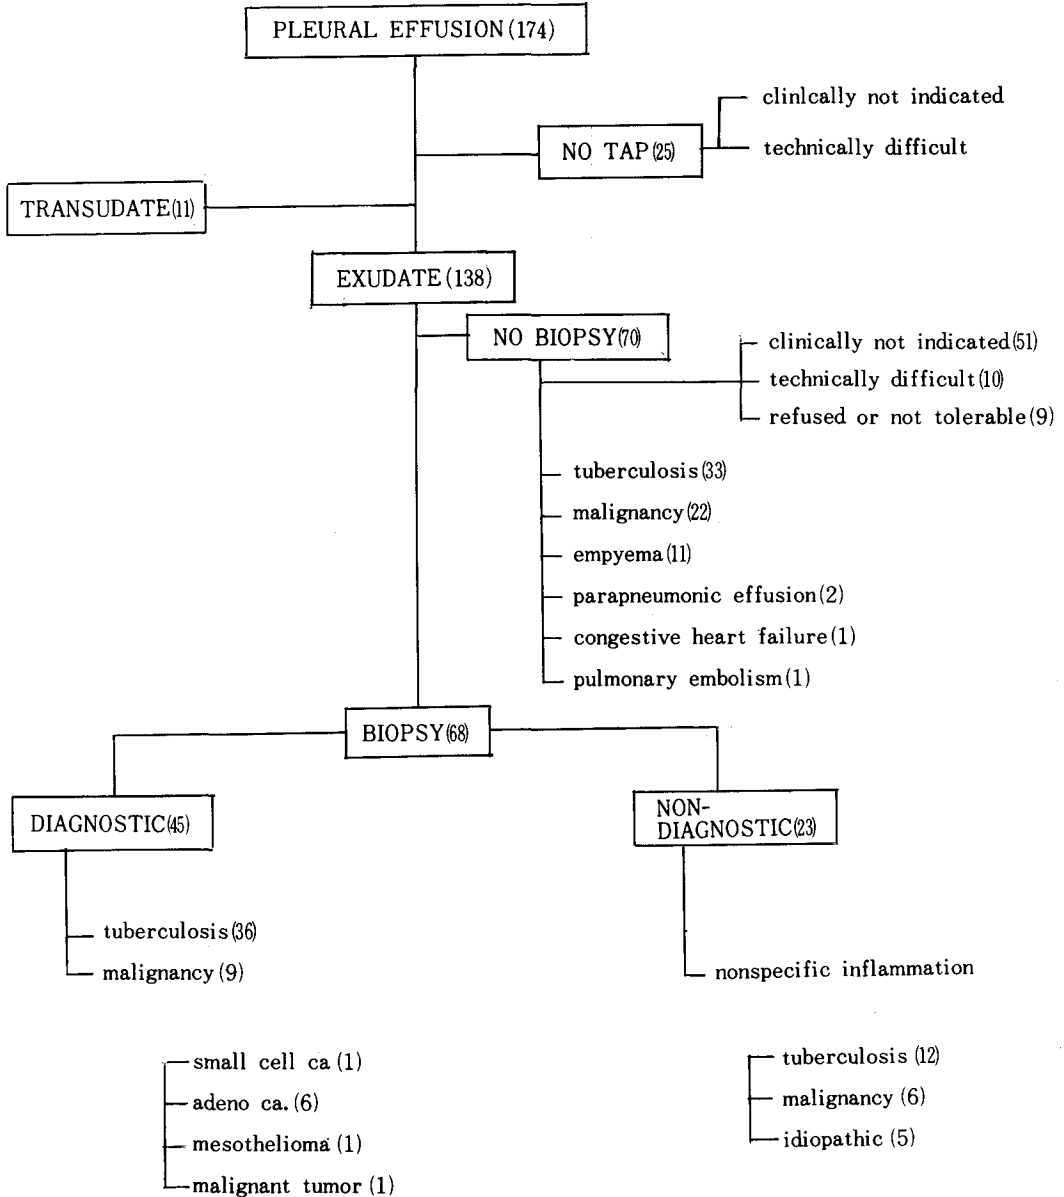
PLEURAL EFFUSION (174)

NO TAP (25)

clinlcally not indicated

technically difficult

TRANSUDATE (11)

EXUDATE (138)

NO BIOPSY (70)

clinically not indicated (51)

technically difficult (10)

refused or not tolerable (9)

tuberculosis (33)

malignancy (22)

empyema (11)

parapneumonic effusion (2)

congestive heart failure (1)

pulmonary embolism (1)

BIOPSY (68)

DIAGNOSTIC (45)

NON-DIAGNOSTIC (23)

tuberculosis (36)

malignancy (9)

nonspecific inflammation

small cell ca (1)

adeno ca. (6)

mesothelioma (1)

malignant tumor (1)

tuberculosis (12)

malignancy (6)

idiopathic (5)